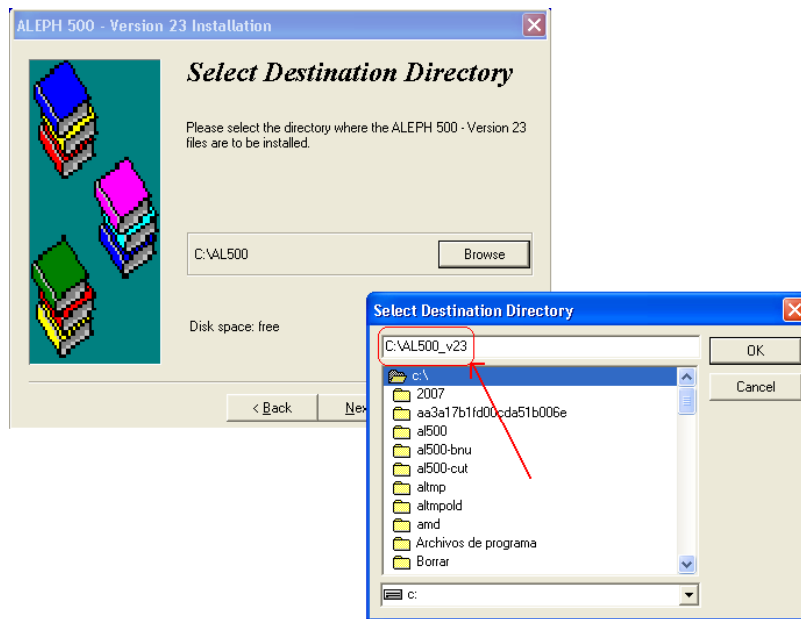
ALEPH 500 - Version 23 Installation

Select Destination Directory

Please select the directory where the ALEPH 500 - Version 23 files are to be installed.

C:\AL500

Browse

Disk space: free

< Back

Nex

Select Destination Directory

C:\AL500_v23

OK

Cancel

c:\
2007
aa3a17b1fd00cda51b006e
al500
al500-bnu
al500-cut
altmp
altmpold
amd
Archivos de programa
Borrar

c: